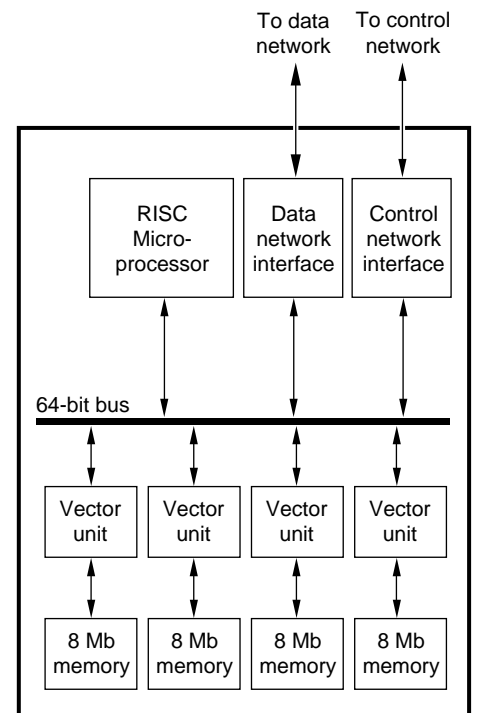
To data network

To control network

RISC Micro-processor

Data network interface

Control network interface

64-bit bus

Vector unit

Vector unit

Vector unit

Vector unit

8 Mb memory

8 Mb memory

8 Mb memory

8 Mb memory